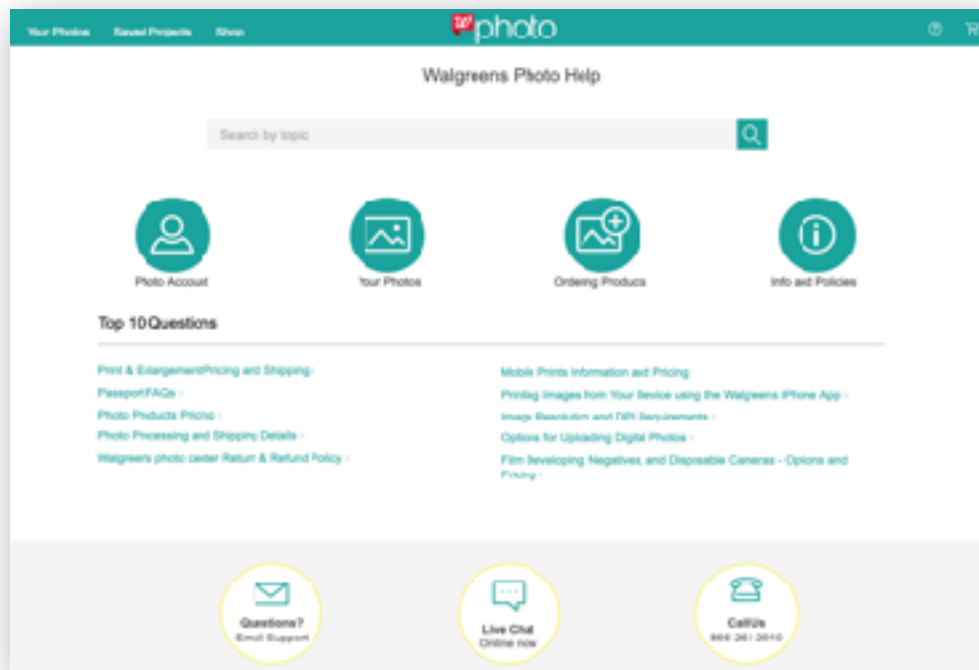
Your Photos Saved Projects Shop

W photo

Walgreens Photo Help

Search by topic

Photo Account

Your Photos

Ordering Products

Info and Policies

Top 10 Questions

Print & Enlargement Pricing and Shipping ›

Passport FAQs ›

Photo Products Pricing ›

Photo Processing and Shipping Details ›

Walgreens photo center Return & Refund Policy ›

Mobile Prints Information and Pricing

Printing Images from Your Device using the Walgreens iPhone App ›

Image Resolution and DPI Requirements ›

Options for Uploading Digital Photos ›

Film Developing, Negatives, and Disposable Cameras - Options and Pricing ›

Questions?
Email Support

Live Chat
Online now

Call Us
866 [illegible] 2610